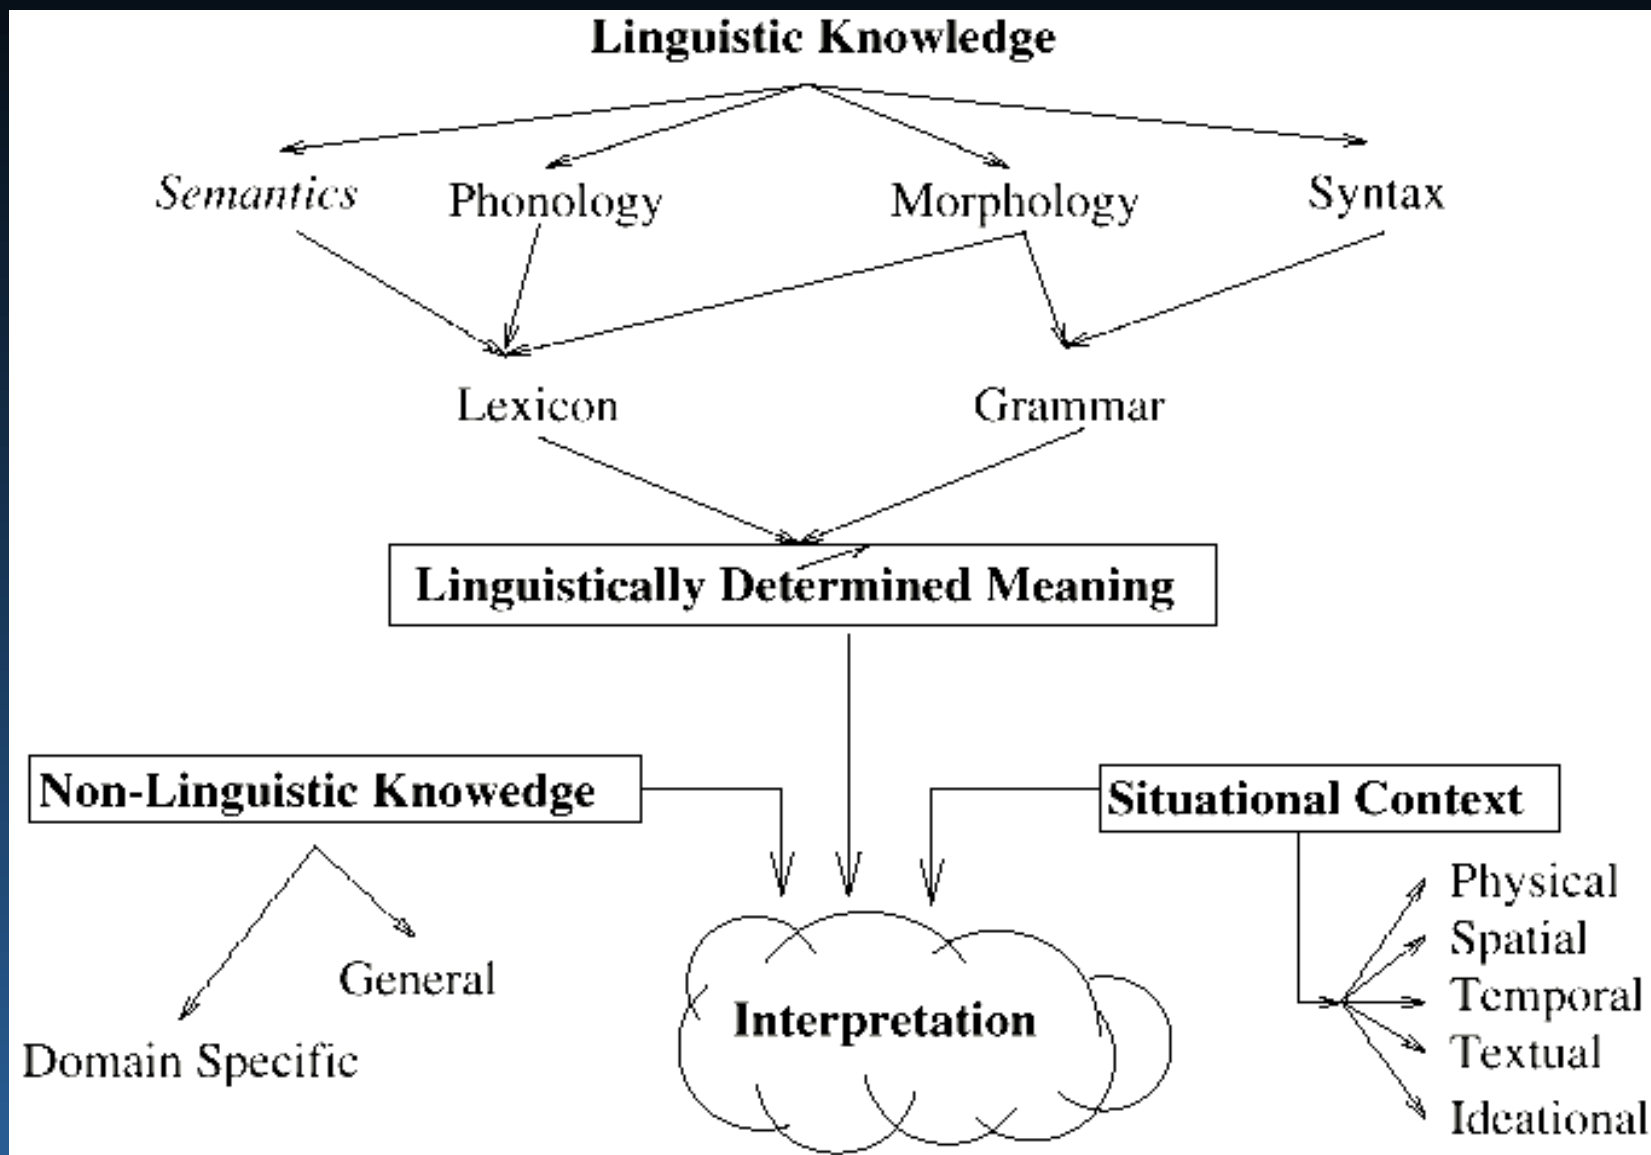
Linguistic Knowledge

Semantics

Phonology

Morphology

Syntax

Lexicon

Grammar

Linguistically Determined Meaning

Non-Linguistic Knowedge

Situational Context

General

Domain Specific

Interpretation

Physical

Spatial

Temporal

Textual

Ideational